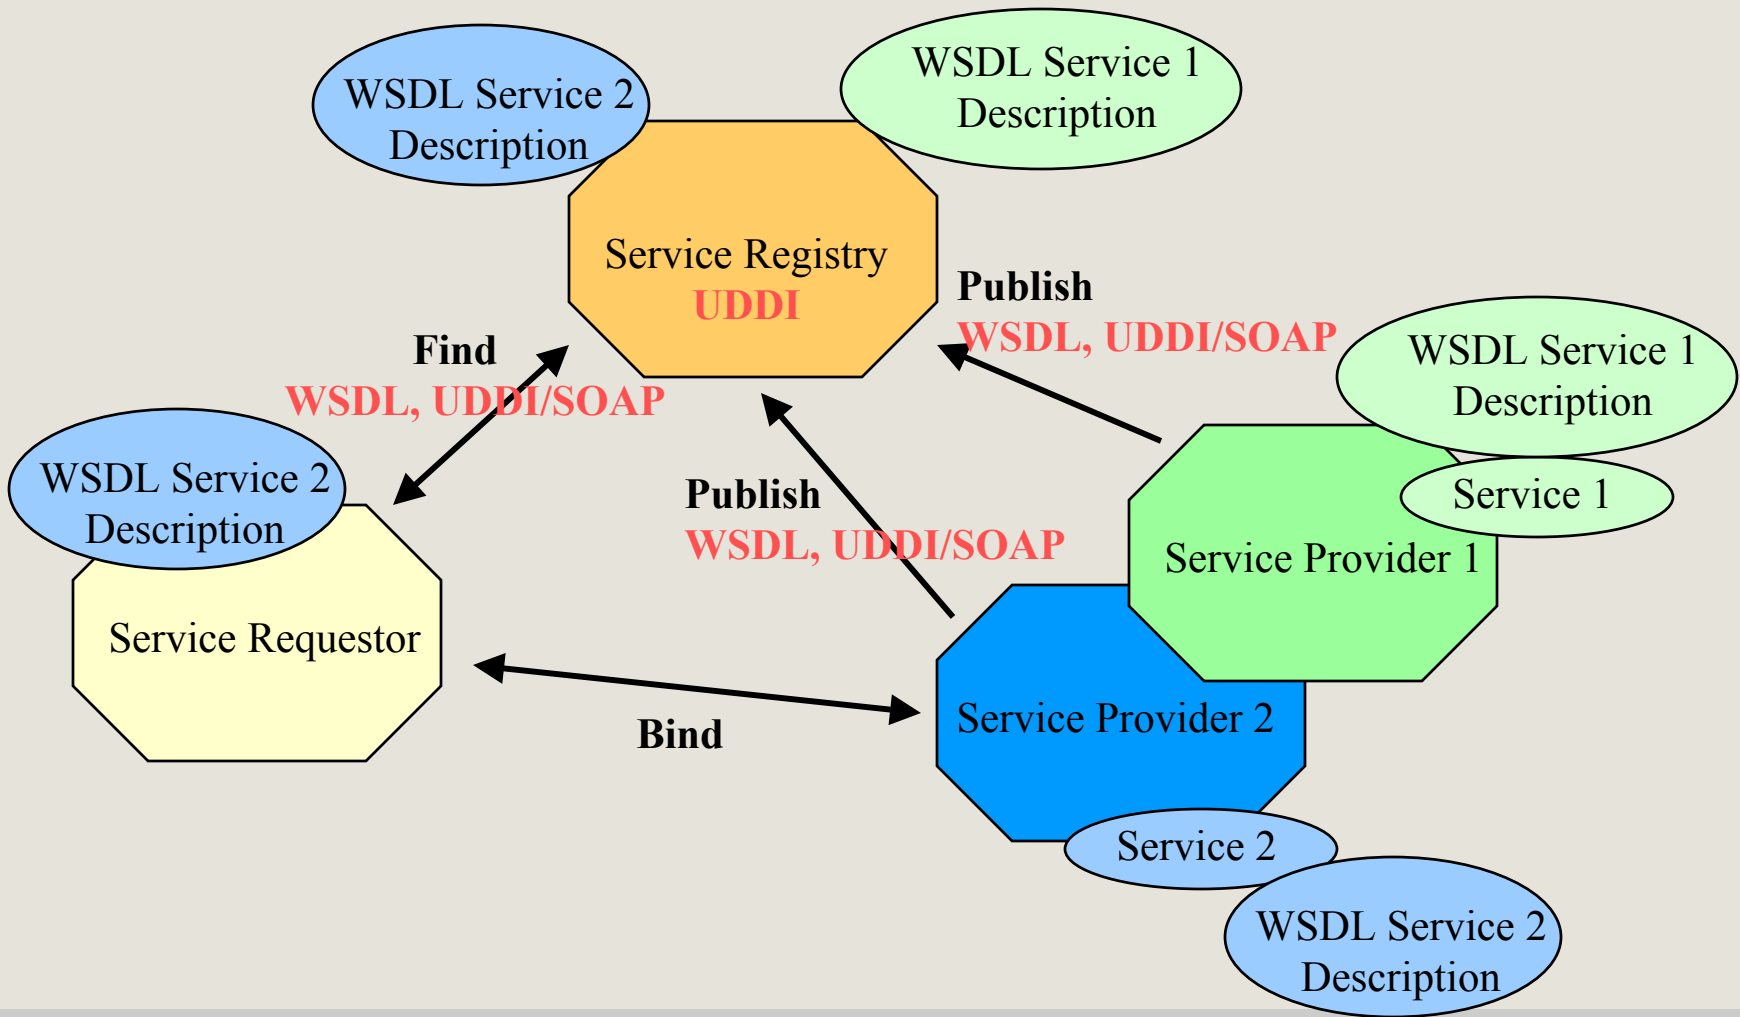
WSDL Service 2 Description

WSDL Service 1 Description

Service Registry
UDDI

Publish
WSDL, UDDI/SOAP

Find
WSDL, UDDI/SOAP

WSDL Service 1 Description

WSDL Service 2 Description

Publish
WSDL, UDDI/SOAP

Service 1

Service Provider 1

Service Requestor

Service Provider 2

Bind

Service 2

WSDL Service 2 Description